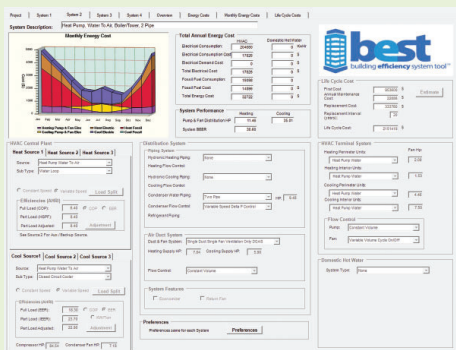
Project | System 1 | System 2 | System 3 | System 4 | Overview | Energy Costs | Monthly Energy Costs | Life Cycle Costs

System Description: Heat Pump, Water To Air, Boiler/Tower, 2 Pipe

Monthly Energy Cost

Heating Pump & Fan Elec | Cooling Elec | Heating Gas | Plumbing Elec

Total Annual Energy Cost

| | HVAC | Domestic Hot Water |
|---|---|---|
| Electrical Consumption | 204000 | 0 |
| Electrical Consumption Cost | 17520 | 0 |
| Electrical Demand Cost | 0 | 0 |
| Total Electrical Cost | 17520 | 0 |
| Fossil Fuel Consumption | 19390 | |
| Fossil Fuel Cost | 14590 | |
| Total Energy Cost | 32110 | |

System Performance

| | Heating | Cooling |
|---|---|---|
| Pump & Fan Distribution HP | 15.48 | 38.81 |
| System SEER | | 38.85 |

best building efficiency system tool

Life Cycle Cost
First Cost 303000
Annual Maintenance 32000
Replacement Cost 332500
Replacement Interval (years) 20
Life Cycle Cost 2135410
Estimate

HVAC Central Plant
Heat Source 1 | Heat Source 2 | Heat Source 3
Source: Heat Pump Water To Air
Sub Type: Water Loop
Constant Speed | Variable Speed | Load Split
Efficiencies (0-60)
Full Load (COP) 6.4 COP
Part Load (ASPF) 8.4
Part Load Adjusted 8.4 Adjustment
See Source 2 For Hot Water Source

Cool Source1 | Cool Source 2 | Cool Source 3
Source: Heat Pump Water To Air
Sub Type: Closed Circuit Cooler
Constant Speed | Variable Speed | Load Split
Efficiencies (0-60)
Full Load (EER) 15.06 EER
Part Load (IPLV) 15.06
Part Load Adjusted 15.06 Adjustment
Compressor HP 50.10 Condenser Fan HP 7.16

Distribution System
Piping System
Hydronic Heating Piping: None
Heating Flow Control
Hydronic Cooling Piping: None
Cooling Flow Control
Condenser Water Piping: Two Pipe
Condenser Flow Control: Variable Speed Delta P Control
Refrigerant Piping

Air Duct System
Duct & Fan System: Single Duct Single Fan Ventilation Only DOAS
Heating Supply HP 7.84 Cooling Supply HP 10.13
Flow Control: Constant Volume

System Features
Economizer | Return Fan

Preferences
Preferences same for each System | Preferences

HVAC Terminal System
Heating Perimeter Units 2.08
Heating Interior Units 1.52
Cooling Perimeter Units 2.08
Cooling Interior Units 1.52
Fan HP
Flow Control
Pump: Constant Volume
Fan: Variable Volume Cycle On/Off

Domestic Hot Water
System Type: None